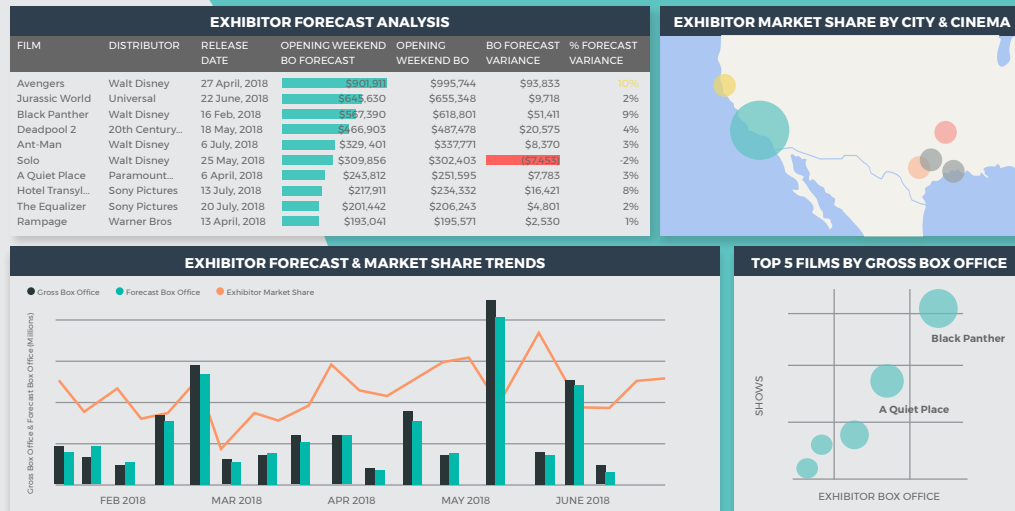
EXHIBITOR FORECAST ANALYSIS

| FILM | DISTRIBUTOR | RELEASE DATE | OPENING WEEKEND BO FORECAST | OPENING WEEKEND BO | BO FORECAST VARIANCE | % FORECAST VARIANCE |
|---|---|---|---|---|---|---|
| Avengers | Walt Disney | 27 April, 2018 | $901,911 | $995,744 | $93,833 | 10% |
| Jurassic World | Universal | 22 June, 2018 | $645,630 | $655,348 | $9,718 | 2% |
| Black Panther | Walt Disney | 16 Feb, 2018 | $567,390 | $618,801 | $51,411 | 9% |
| Deadpool 2 | 20th Century... | 18 May, 2018 | $466,903 | $487,478 | $20,575 | 4% |
| Ant-Man | Walt Disney | 6 July, 2018 | $329, 401 | $337,771 | $8,370 | 3% |
| Solo | Walt Disney | 25 May, 2018 | $309,856 | $302,403 | ($7,453) | -2% |
| A Quiet Place | Paramount... | 6 April, 2018 | $243,812 | $251,595 | $7,783 | 3% |
| Hotel Transyl... | Sony Pictures | 13 July, 2018 | $217,911 | $234,332 | $16,421 | 8% |
| The Equalizer | Sony Pictures | 20 July, 2018 | $201,442 | $206,243 | $4,801 | 2% |
| Rampage | Warner Bros | 13 April, 2018 | $193,041 | $195,571 | $2,530 | 1% |

EXHIBITOR MARKET SHARE BY CITY & CINEMA

EXHIBITOR FORECAST & MARKET SHARE TRENDS

Gross Box Office  Forecast Box Office  Exhibitor Market Share

Gross Box Office & Forecast Box Office (Millions)

FEB 2018  MAR 2018  APR 2018  MAY 2018  JUNE 2018

TOP 5 FILMS BY GROSS BOX OFFICE

SHOWS

Black Panther

A Quiet Place

EXHIBITOR BOX OFFICE